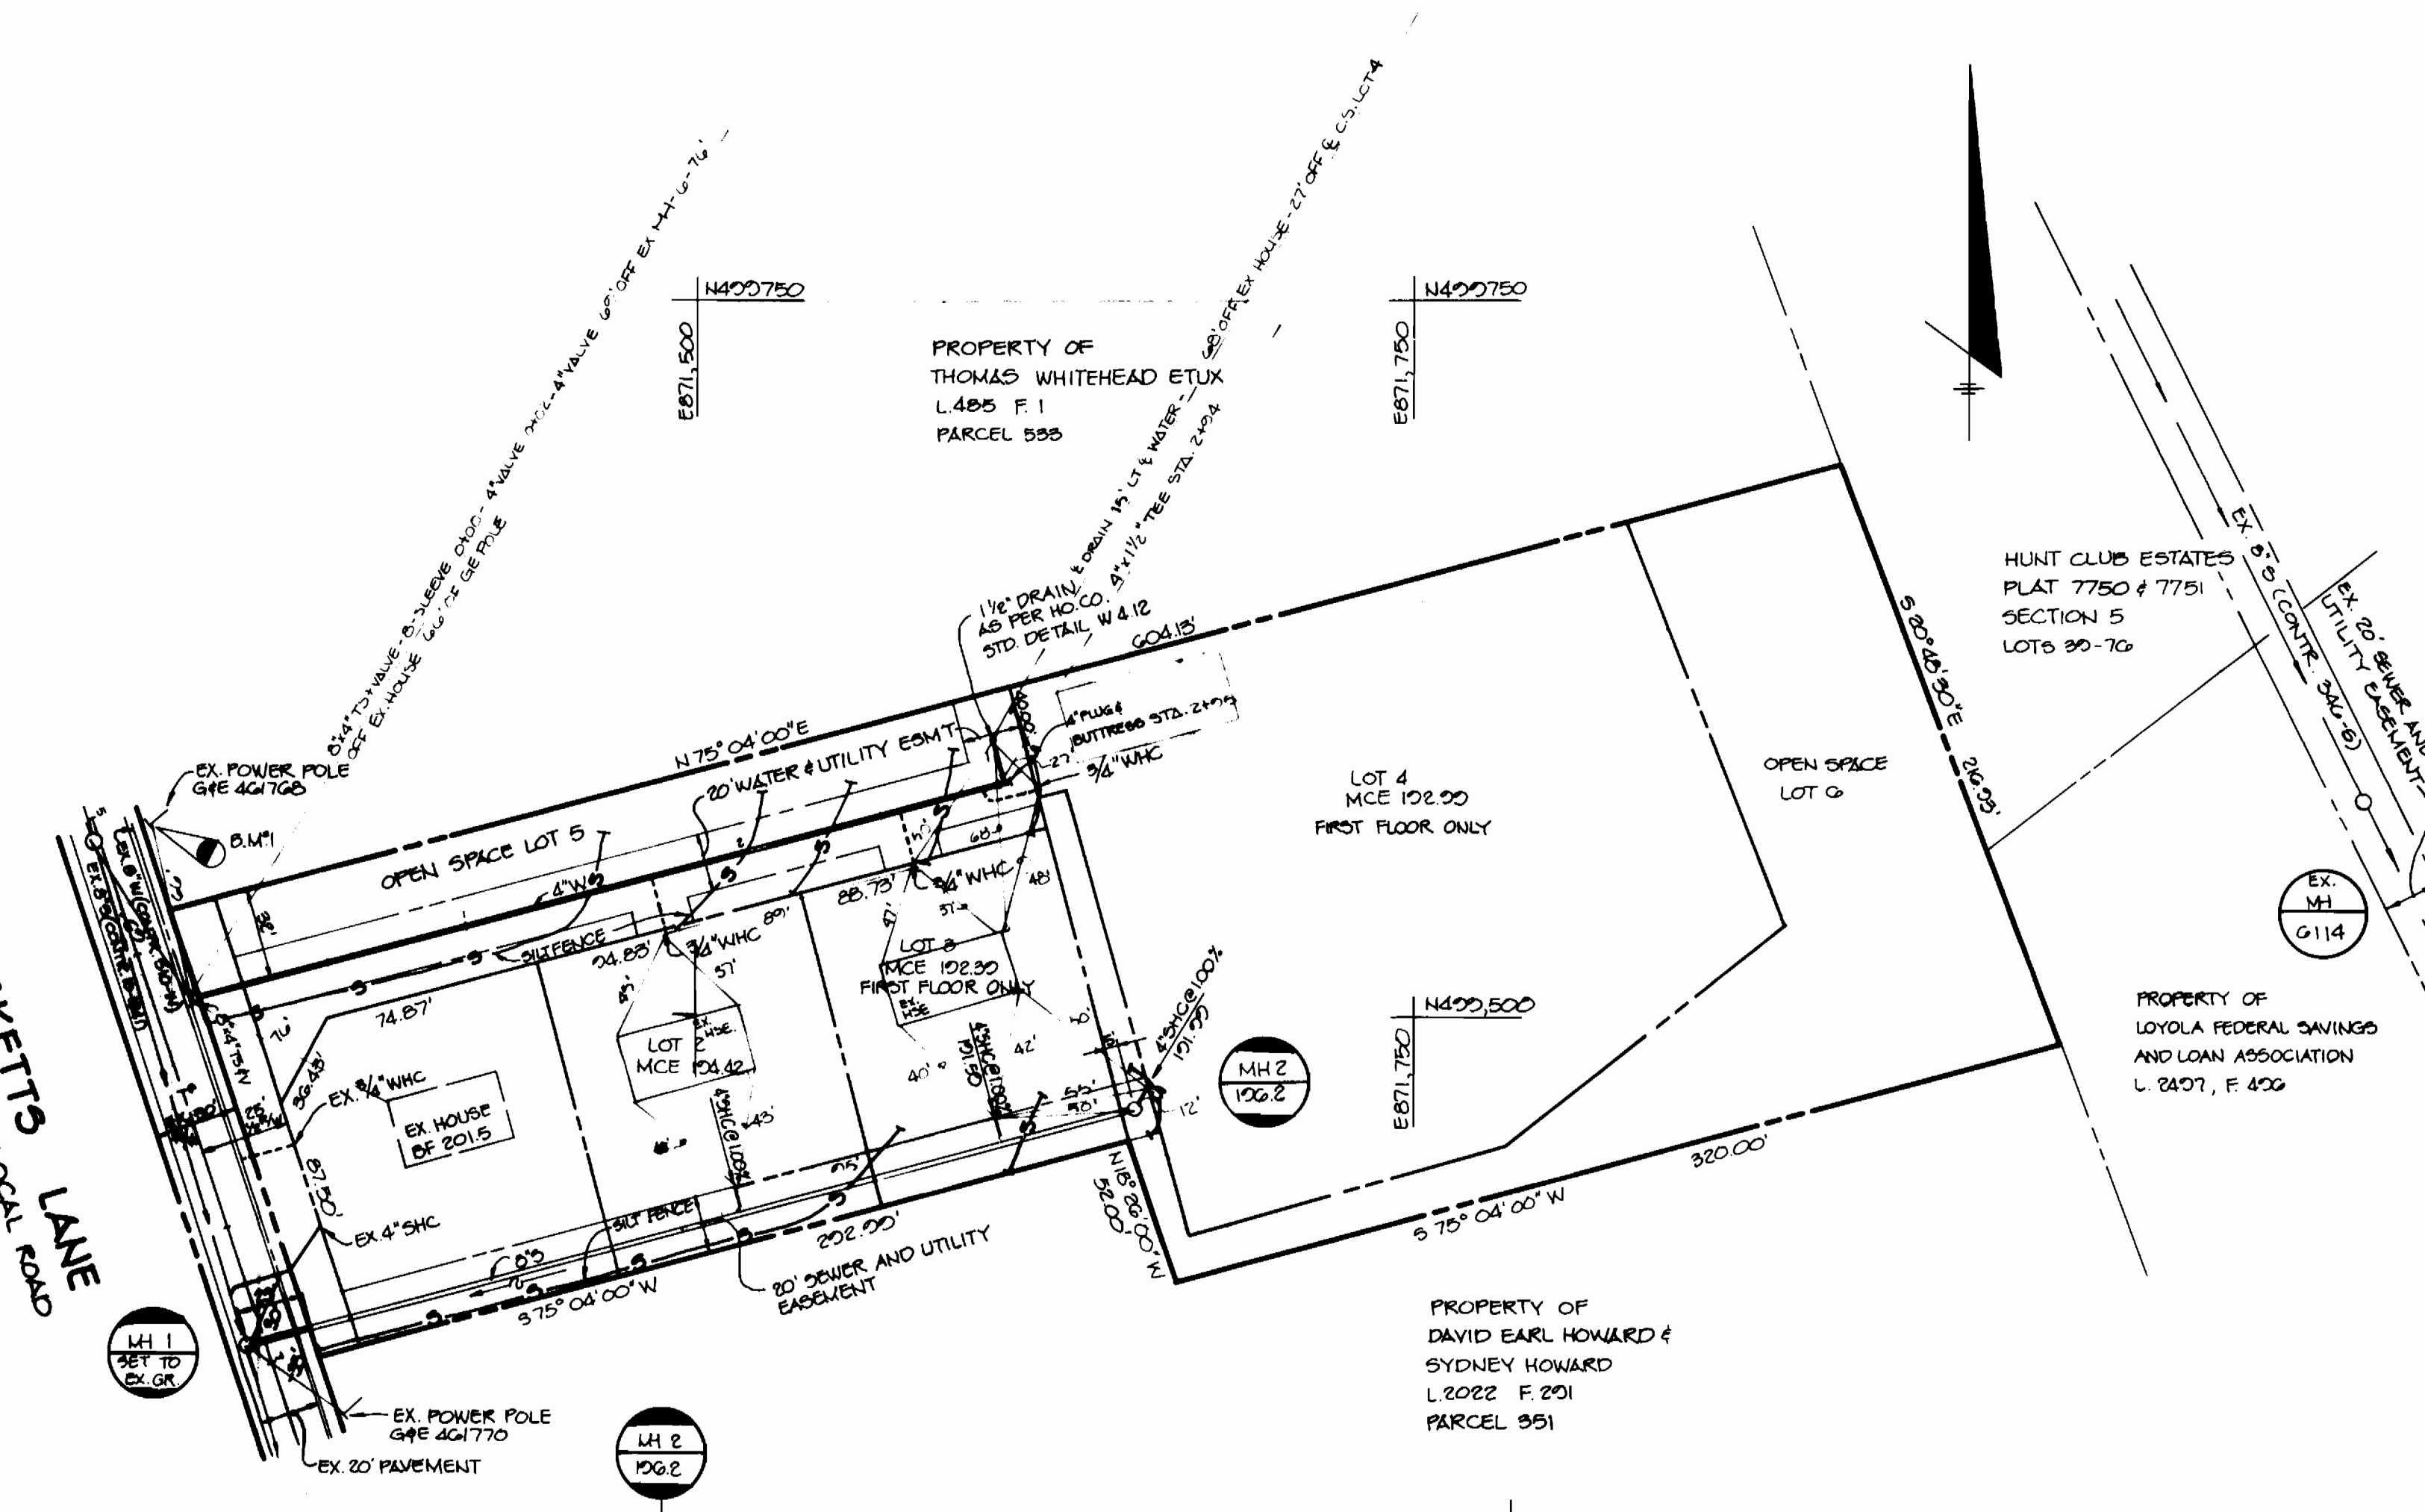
N499750
E871,500

PROPERTY OF
THOMAS WHITEHEAD ETUX
L.485 F.1
PARCEL 588

N499750
E871,750

8"x4" TS+VALVE 8-SLEEVE 0+00-4"VALVE 2+00-4"VALVE 60' OFF EX MH-6-76'
OFF EX. HOUSE 66' OFF GE POLE

1½" DRAIN & DRAIN 15' LT & WATER - 60' OFF EX HOUSE - 27' OFF & C.S. LOT 4
AS PER HO.CO. 4"x1½" TEE STA. 2+04
STD. DETAIL W 4.12

604.13'

4" PLUG & BUTTRESS STA. 2+09

3/4" WHC

HUNT CLUB ESTATES
PLAT 7750 & 7751
SECTION 5
LOTS 39-76

EX. 8" S (CONTR. 346-6)
EX. 20' SEWER AND UTILITY EASEMENT

S 80°48'30"E
216.95'

EX. POWER POLE
G&E 461768

B.M.#1

N 75° 04' 00" E
20' WATER & UTILITY ESM'T

OPEN SPACE LOT 5
4"W

LOT 4
MCE 192.99
FIRST FLOOR ONLY

OPEN SPACE
LOT 6

EX. MH
6114

SILT FENCE
94.83'
3/4" WHC
89'
88.73'
3/4" WHC
57'
LOT 3
MCE 192.30
FIRST FLOOR ONLY
EX. HSE

74.87'

LOT 2
MCE 194.42
EX. HSE.

N499,500
E871,750

4" SHC@1.00%
191.39

MH 2
196.2

PROPERTY OF
LOYOLA FEDERAL SAVINGS
AND LOAN ASSOCIATION
L. 2497, F. 496

EX. 3/4" WHC
EX. HOUSE
BF 201.5

4"SHC@1.00%
4"SHC@1.00%

EX. 4" SHC

320.00'
S 75° 04' 00" W

N 18° 26' 00" W
52.00'

SILT FENCE
202.99'
20' SEWER AND UTILITY EASEMENT

S 75° 04' 00" W

KETTS LANE
LOCAL ROAD

MH 1
SET TO
EX. GR.

EX. POWER POLE
G&E 461770

EX. 20' PAVEMENT

MH 2
196.2

PROPERTY OF
DAVID EARL HOWARD &
SYDNEY HOWARD
L.2022 F. 291
PARCEL 351